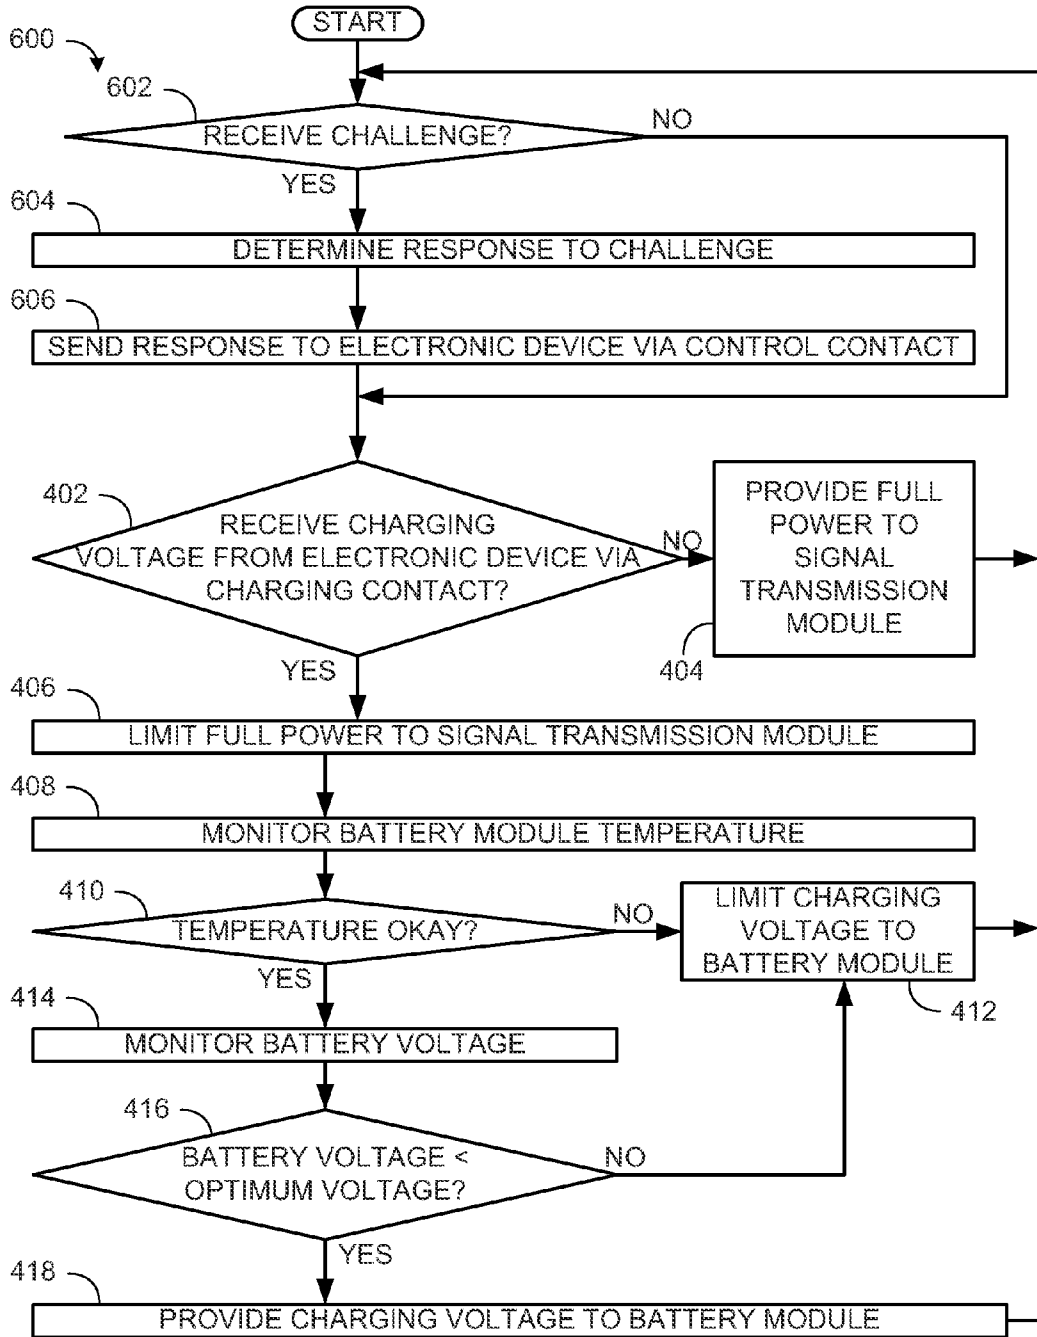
600

START

602

RECEIVE CHALLENGE?

NO

YES

604

DETERMINE RESPONSE TO CHALLENGE

606

SEND RESPONSE TO ELECTRONIC DEVICE VIA CONTROL CONTACT

402

RECEIVE CHARGING VOLTAGE FROM ELECTRONIC DEVICE VIA CHARGING CONTACT?

NO

PROVIDE FULL POWER TO SIGNAL TRANSMISSION MODULE

404

YES

406

LIMIT FULL POWER TO SIGNAL TRANSMISSION MODULE

408

MONITOR BATTERY MODULE TEMPERATURE

410

TEMPERATURE OKAY?

NO

LIMIT CHARGING VOLTAGE TO BATTERY MODULE

412

YES

414

MONITOR BATTERY VOLTAGE

416

BATTERY VOLTAGE < OPTIMUM VOLTAGE?

NO

YES

418

PROVIDE CHARGING VOLTAGE TO BATTERY MODULE